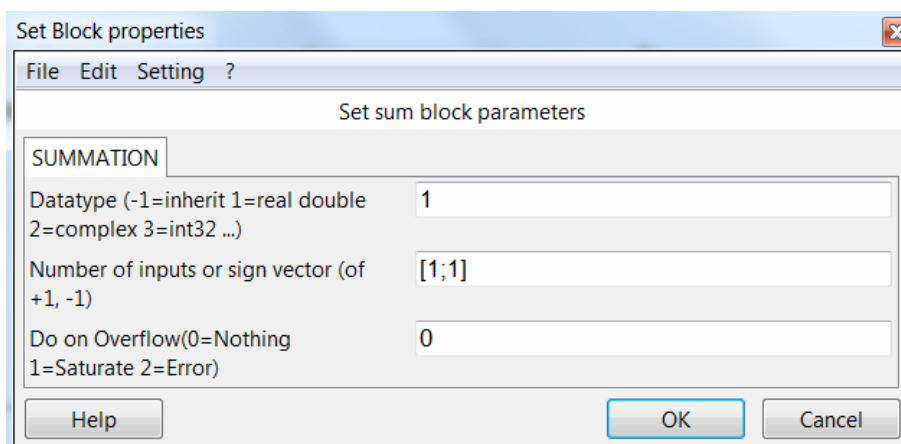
Set Block properties

File Edit Setting ?

Set sum block parameters

SUMMATION

Datatype (-1=inherit 1=real double 2=complex 3=int32 ...)

1

Number of inputs or sign vector (of +1, -1)

[1;1]

Do on Overflow(0=Nothing 1=Saturate 2=Error)

0

Help

OK

Cancel